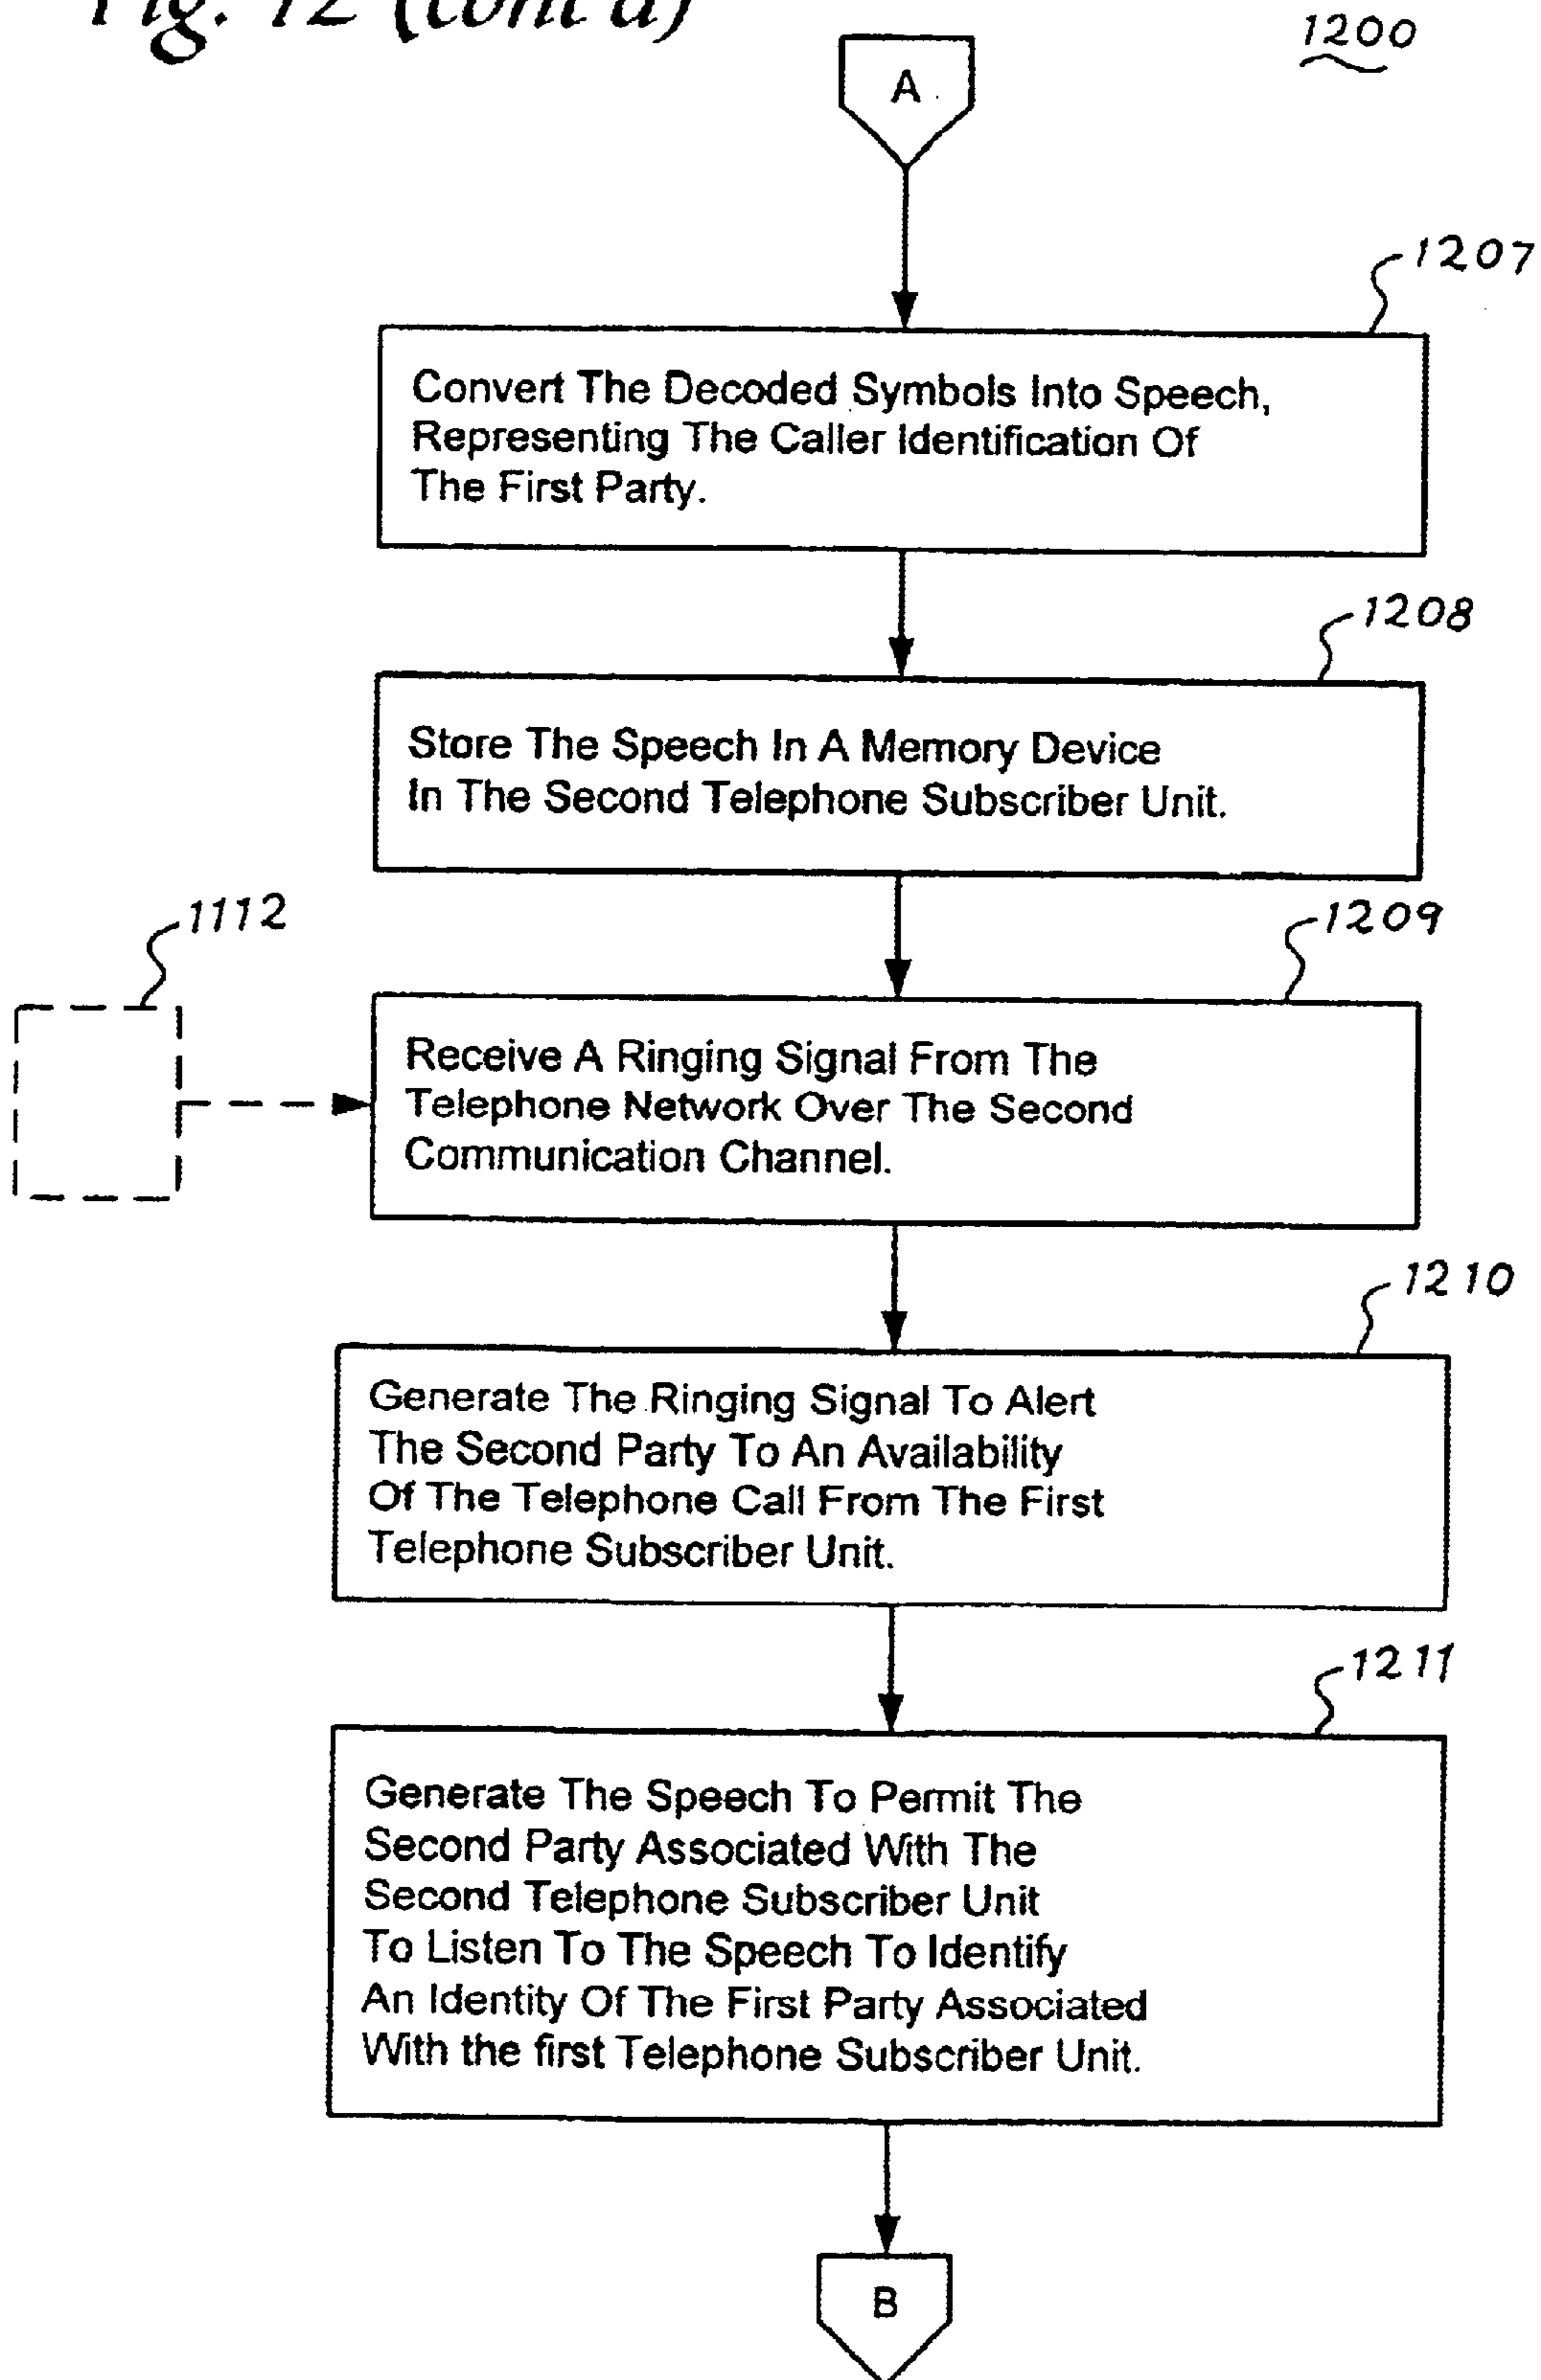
Fig. 12 (cont'd)

1200

A

1207

Convert The Decoded Symbols Into Speech, Representing The Caller Identification Of The First Party.

1208

Store The Speech In A Memory Device In The Second Telephone Subscriber Unit.

1112

1209

Receive A Ringing Signal From The Telephone Network Over The Second Communication Channel.

1210

Generate The Ringing Signal To Alert The Second Party To An Availability Of The Telephone Call From The First Telephone Subscriber Unit.

1211

Generate The Speech To Permit The Second Party Associated With The Second Telephone Subscriber Unit To Listen To The Speech To Identify An Identity Of The First Party Associated With the first Telephone Subscriber Unit.

B